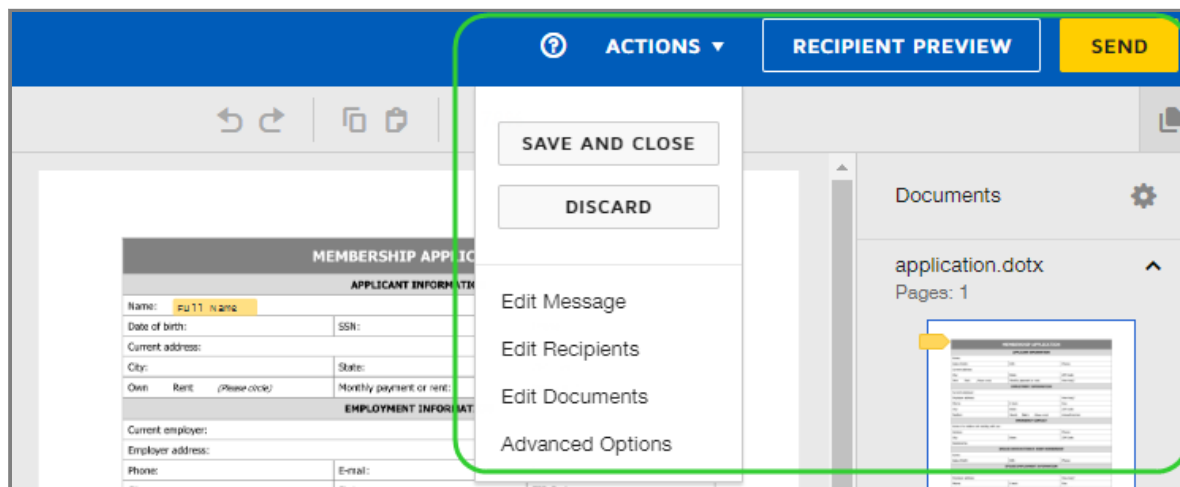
ACTIONS ▾
RECIPIENT PREVIEW
SEND

SAVE AND CLOSE
DISCARD

Edit Message
Edit Recipients
Edit Documents
Advanced Options

Documents
application.dotx
Pages: 1

MEMBERSHIP APPLIC
APPLICANT INFORMATI
Name: Full Name
Date of birth:
SSN:
Current address:
City:
State:
Own Rent (Please circle)
Monthly payment or rent:
EMPLOYMENT INFORMATI
Current employer:
Employer address:
Phone:
E-mail: